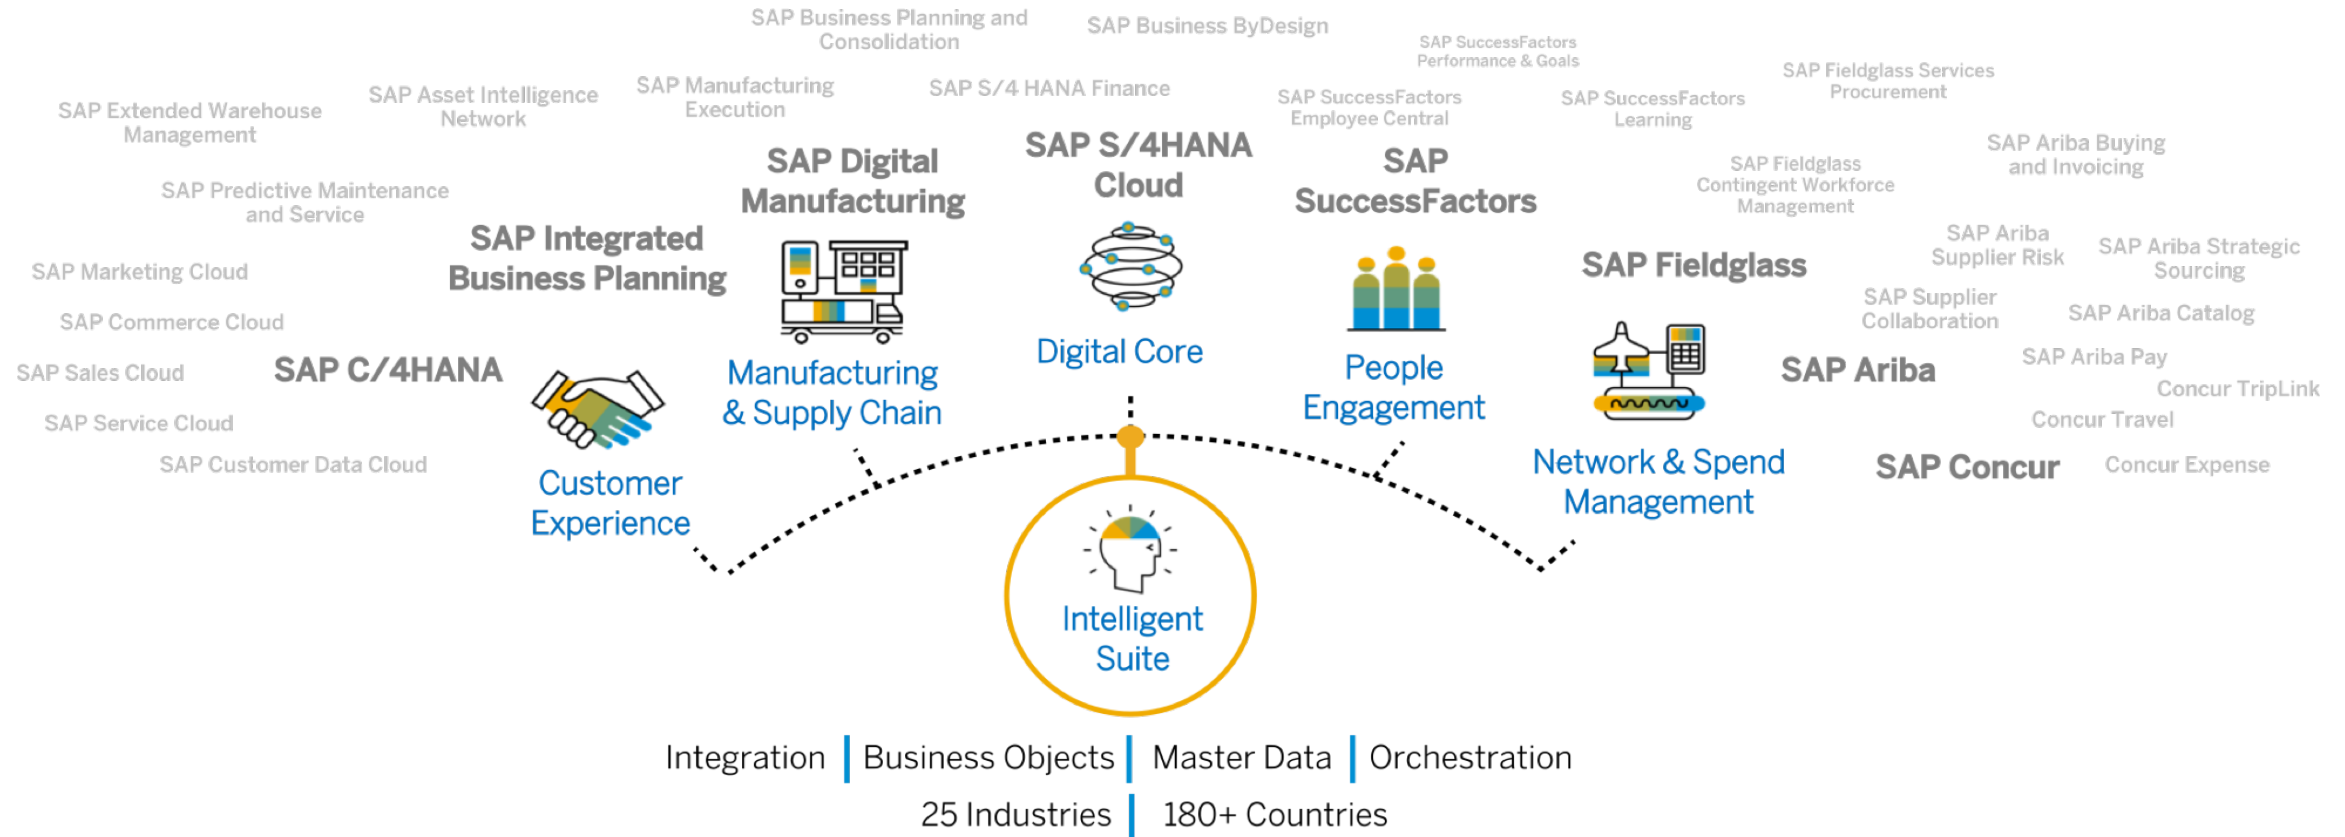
SAP Business Planning and Consolidation

SAP Business ByDesign

SAP SuccessFactors Performance & Goals

SAP Extended Warehouse Management

SAP Asset Intelligence Network

SAP Manufacturing Execution

SAP S/4 HANA Finance

SAP SuccessFactors Employee Central

SAP SuccessFactors Learning

SAP Fieldglass Services Procurement

SAP Digital Manufacturing

SAP S/4HANA Cloud

SAP SuccessFactors

SAP Fieldglass Contingent Workforce Management

SAP Ariba Buying and Invoicing

SAP Predictive Maintenance and Service

SAP Integrated Business Planning

SAP Ariba Supplier Risk

SAP Ariba Strategic Sourcing

SAP Marketing Cloud

SAP Fieldglass

SAP Supplier Collaboration

SAP Ariba Catalog

SAP Commerce Cloud

Digital Core

SAP Sales Cloud

SAP C/4HANA

Manufacturing & Supply Chain

People Engagement

SAP Ariba

SAP Ariba Pay

Concur TripLink

SAP Service Cloud

Concur Travel

SAP Customer Data Cloud

Network & Spend Management

SAP Concur

Concur Expense

Customer Experience

Intelligent Suite

Integration | Business Objects | Master Data | Orchestration

25 Industries | 180+ Countries